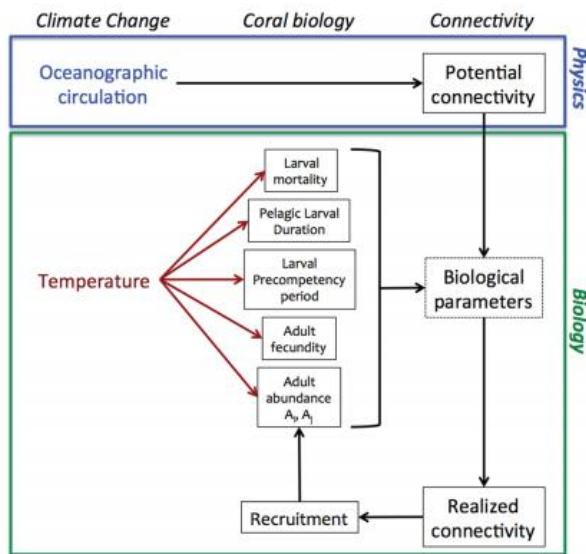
Climate Change
Coral biology
Connectivity

Oceanographic circulation

Potential connectivity

Physics

Larval mortality

Pelagic Larval Duration

Temperature

Larval Precompetency period

Biological parameters

Adult fecundity

Adult abundance $A_i, A_j$

Biology

Recruitment

Realized connectivity